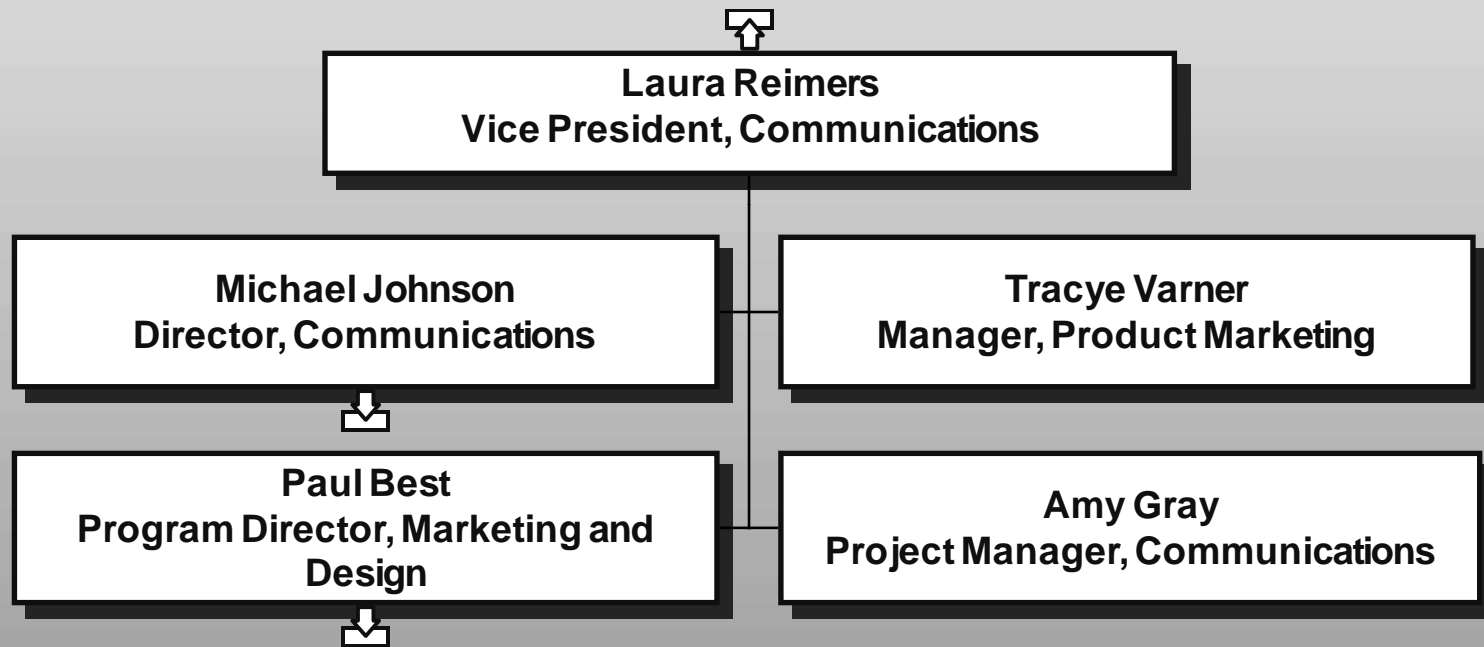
Laura Reimers
Vice President, Communications

Michael Johnson
Director, Communications

Tracye Varner
Manager, Product Marketing

Paul Best
Program Director, Marketing and Design

Amy Gray
Project Manager, Communications